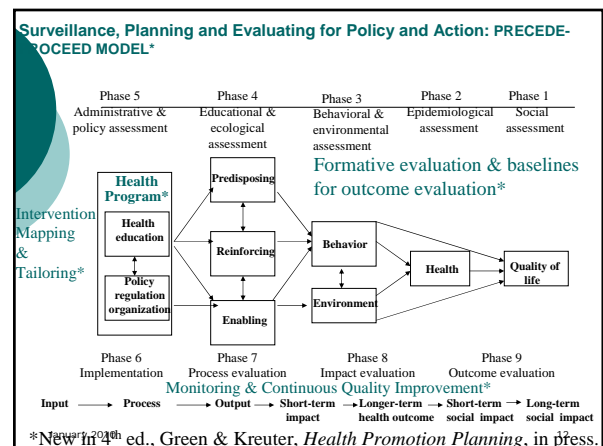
Surveillance, Planning and Evaluating for Policy and Action: PRECEDE-ROCEED MODEL*

Phase 5
Administrative & policy assessment

Phase 4
Educational & ecological assessment

Phase 3
Behavioral & environmental assessment

Phase 2
Epidemiological assessment

Phase 1
Social assessment

Formative evaluation & baselines for outcome evaluation*

Health Program*

Health education

Policy regulation organization

Intervention Mapping & Tailoring*

Predisposing

Reinforcing

Enabling

Behavior

Environment

Health

Quality of life

Phase 6
Implementation

Phase 7
Process evaluation

Phase 8
Impact evaluation

Phase 9
Outcome evaluation

Monitoring & Continuous Quality Improvement*

Input → Process → Output → Short-term impact → Longer-term health outcome → Short-term social impact → Long-term social impact

*New in 4th ed., Green & Kreuter, *Health Promotion Planning*, in press.

January 2004

12